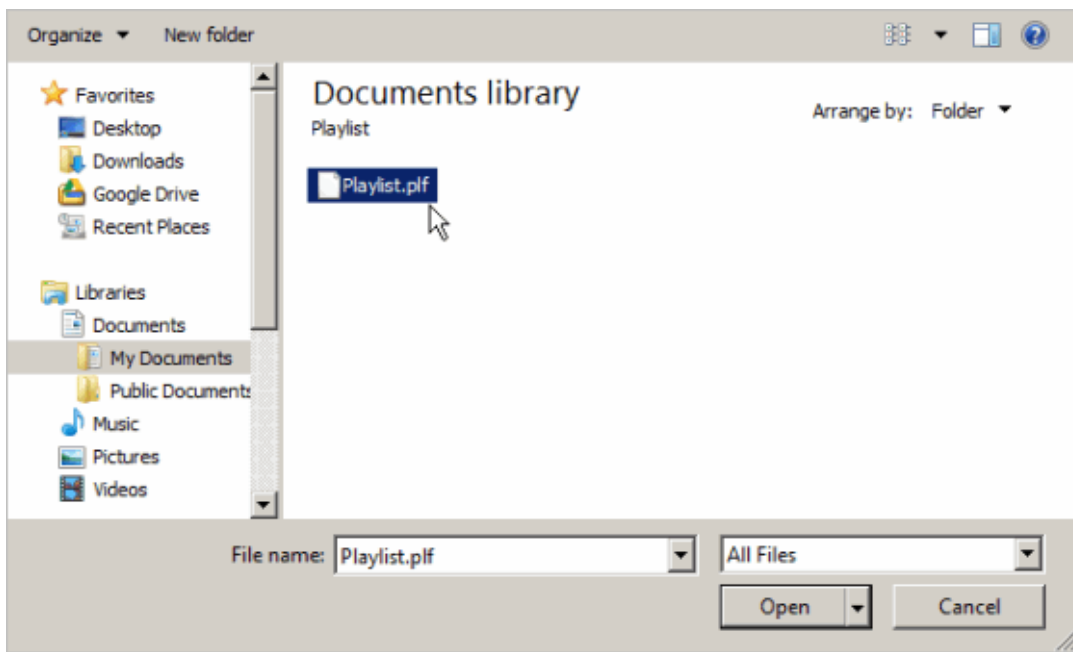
Organize ▾ New folder

Favorites
Desktop
Downloads
Google Drive
Recent Places

Libraries
Documents
My Documents
Public Documents
Music
Pictures
Videos

Documents library
Playlist

Arrange by: Folder ▾

Playlist.plf

File name: Playlist.plf

All Files

Open

Cancel